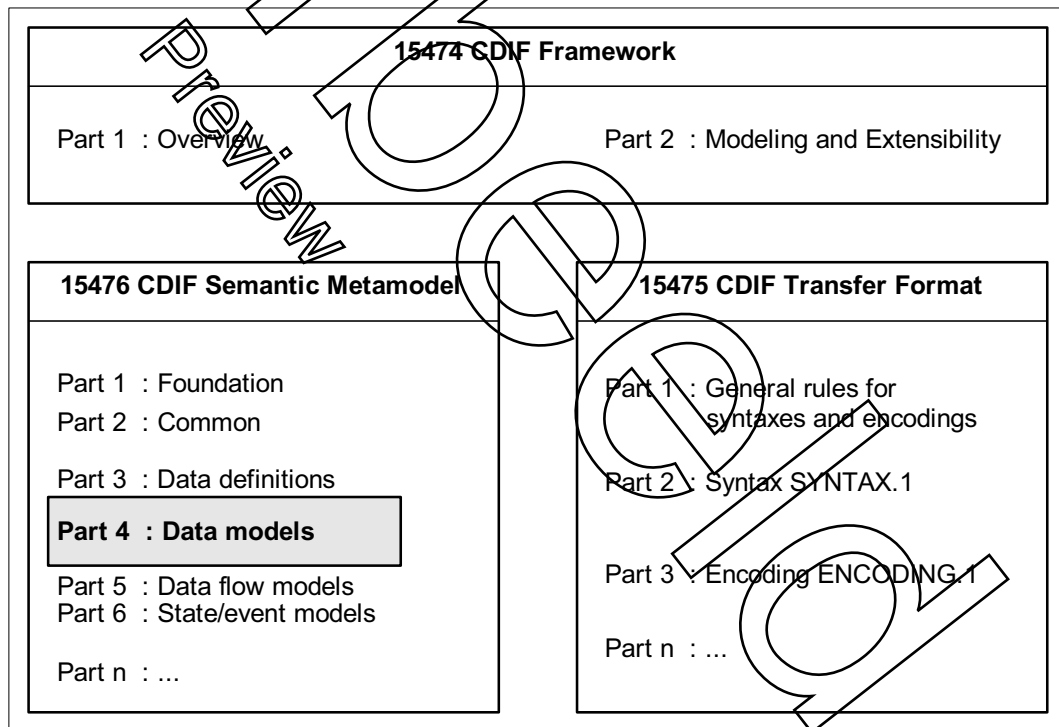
Preview

15474 CDIF Framework

Part 1 : Overview

Part 2 : Modeling and Extensibility

15476 CDIF Semantic Metamodel

Part 1 : Foundation
Part 2 : Common
Part 3 : Data definitions
**Part 4 : Data models**
Part 5 : Data flow models
Part 6 : State/event models
Part n : ...

15475 CDIF Transfer Format

Part 1 : General rules for syntaxes and encodings
Part 2 : Syntax SYNTAX.1
Part 3 : Encoding ENCODING.1
Part n : ...